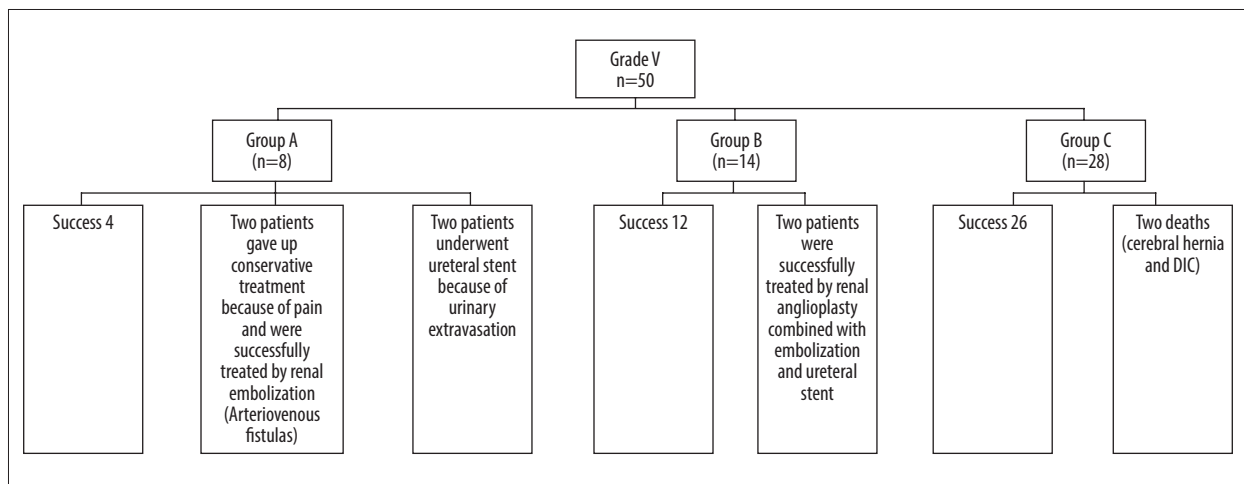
Grade V
n=50

Group A
(n=8)

Group B
(n=14)

Group C
(n=28)

Success 4

Two patients gave up conservative treatment because of pain and were successfully treated by renal embolization (Arteriovenous fistulas)

Two patients underwent ureteral stent because of urinary extravasation

Success 12

Two patients were successfully treated by renal anglioplasty combined with embolization and ureteral stent

Success 26

Two deaths (cerebral hernia and DIC)